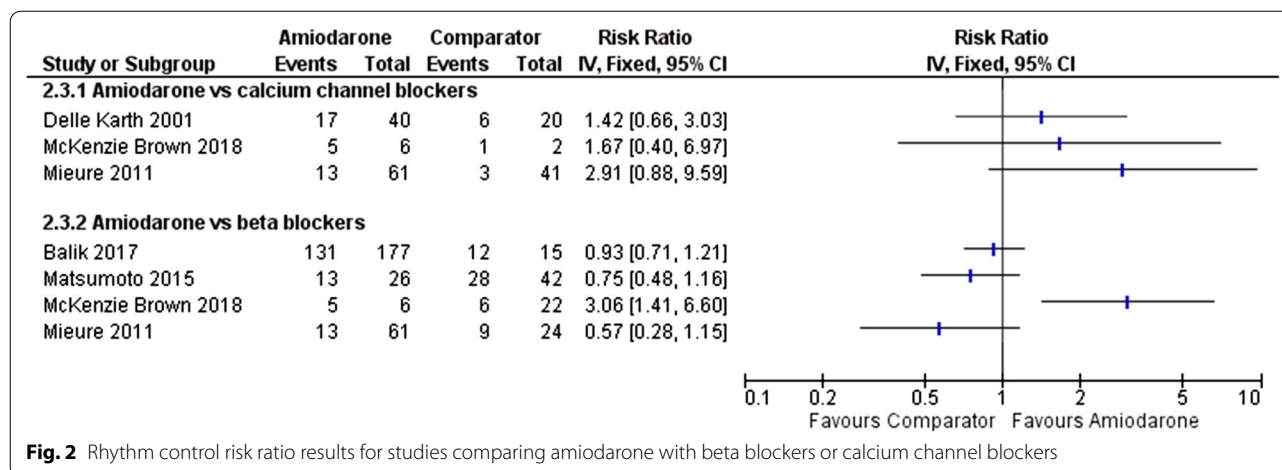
| Study or Subgroup | Amiodarone Events | Amiodarone Total | Comparator Events | Comparator Total | Risk Ratio IV, Fixed, 95% CI |
|---|---|---|---|---|---|
| **2.3.1 Amiodarone vs calcium channel blockers** | | | | | |
| Delle Karth 2001 | 17 | 40 | 6 | 20 | 1.42 [0.66, 3.03] |
| McKenzie Brown 2018 | 5 | 6 | 1 | 2 | 1.67 [0.40, 6.97] |
| Mieure 2011 | 13 | 61 | 3 | 41 | 2.91 [0.88, 9.59] |
| **2.3.2 Amiodarone vs beta blockers** | | | | | |
| Balik 2017 | 131 | 177 | 12 | 15 | 0.93 [0.71, 1.21] |
| Matsumoto 2015 | 13 | 26 | 28 | 42 | 0.75 [0.48, 1.16] |
| McKenzie Brown 2018 | 5 | 6 | 6 | 22 | 3.06 [1.41, 6.60] |
| Mieure 2011 | 13 | 61 | 9 | 24 | 0.57 [0.28, 1.15] |

Risk Ratio
IV, Fixed, 95% CI

0.1 0.2 0.5 1 2 5 10
Favours Comparator Favours Amiodarone

**Fig. 2** Rhythm control risk ratio results for studies comparing amiodarone with beta blockers or calcium channel blockers